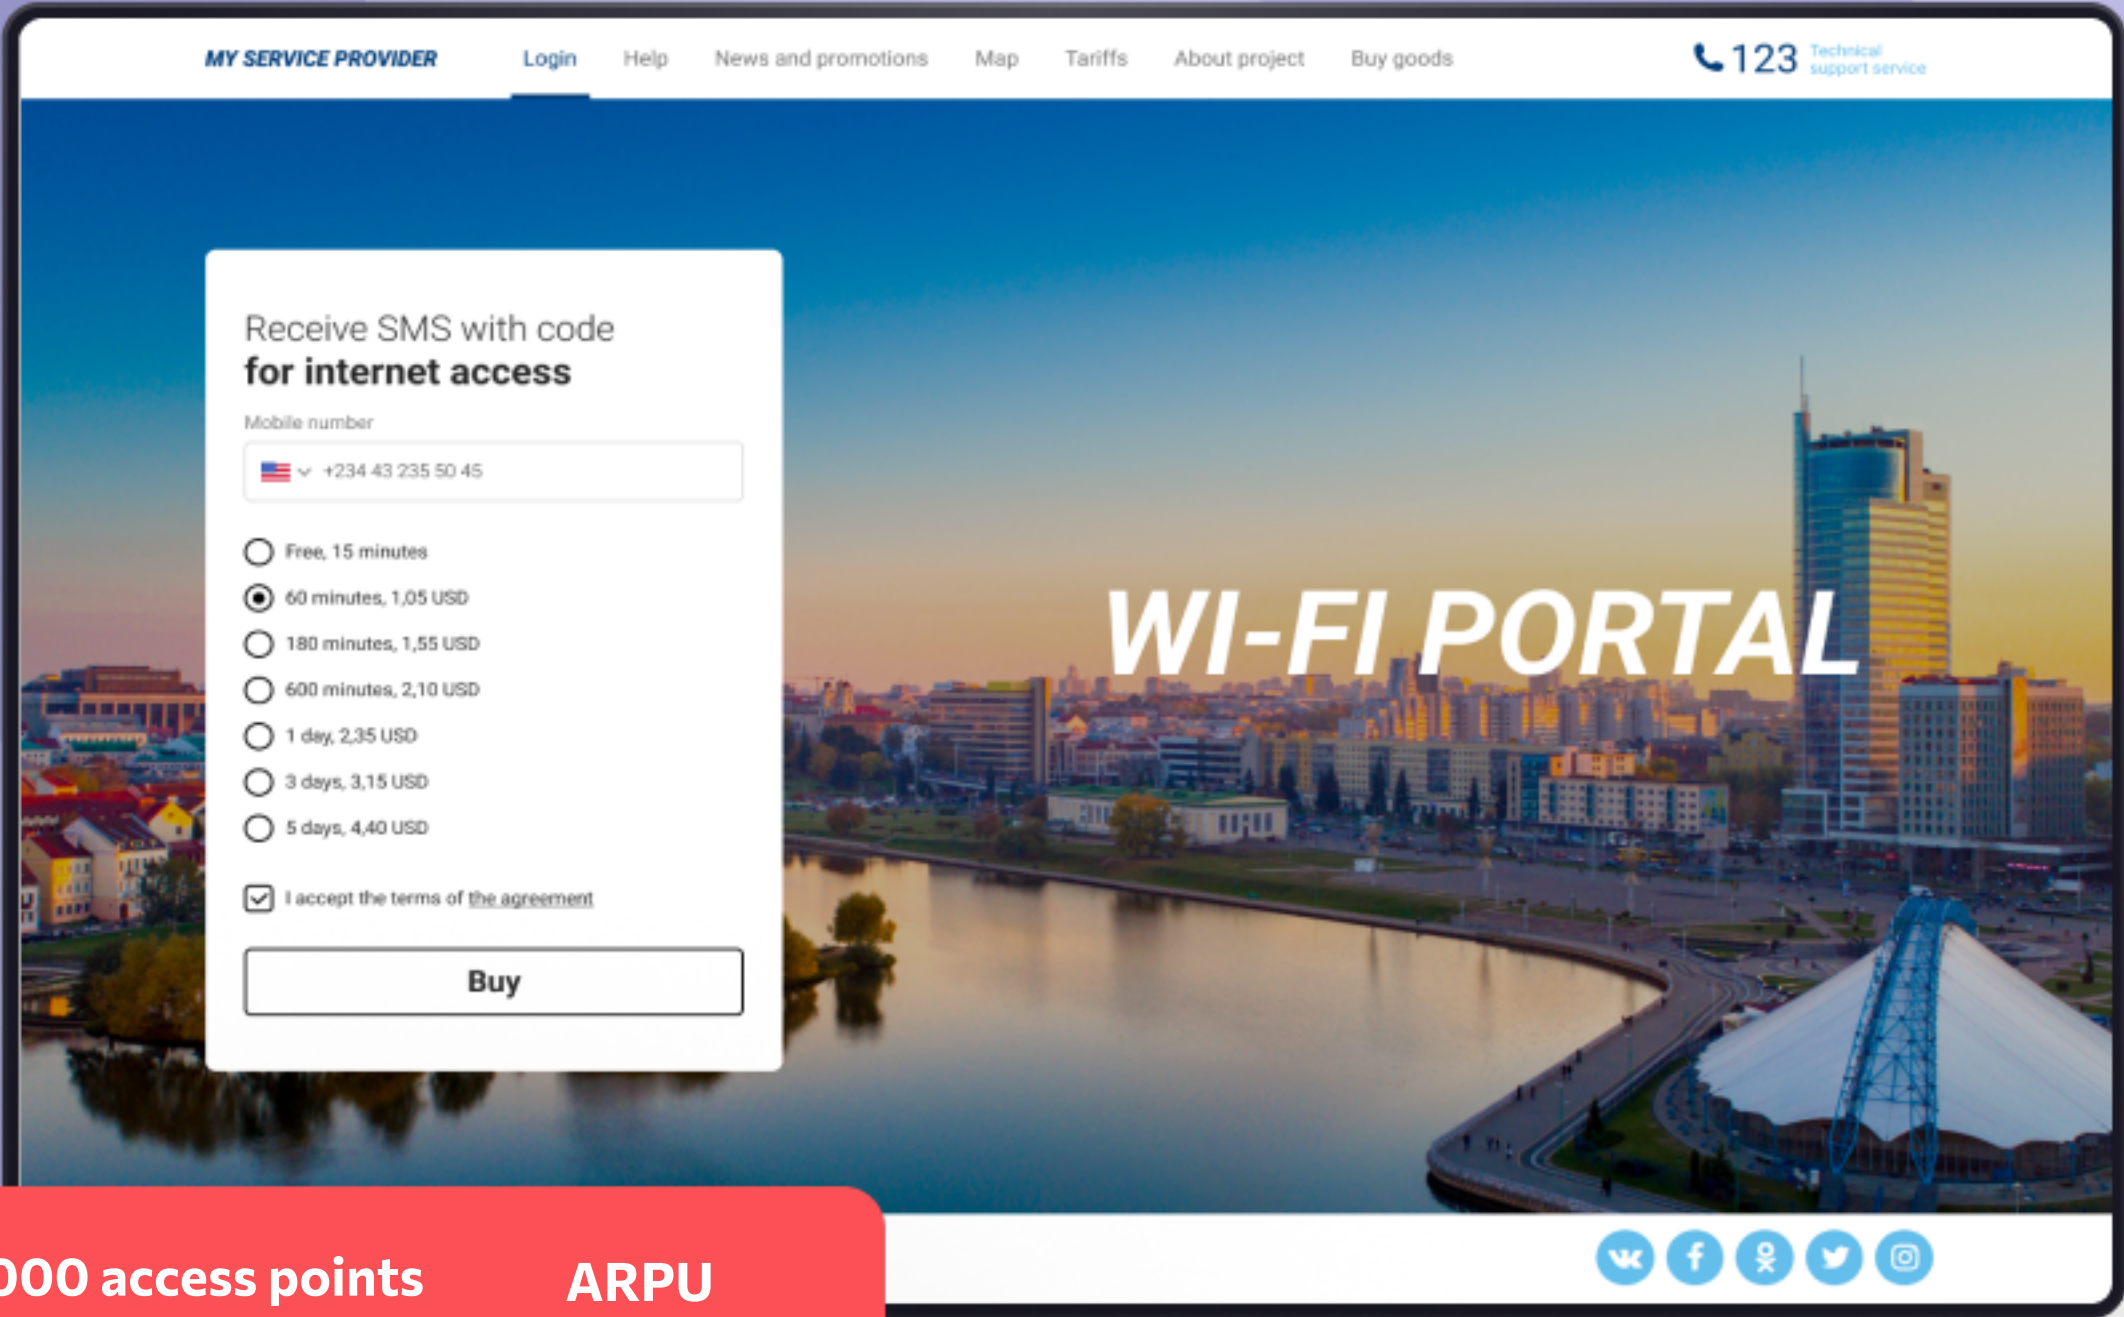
MY SERVICE PROVIDER

Login Help News and promotions Map Tariffs About project Buy goods

123 Technical support service

Receive SMS with code
for internet access

Mobile number

+234 43 235 50 45

Free, 15 minutes
60 minutes, 1,05 USD
180 minutes, 1,55 USD
600 minutes, 2,10 USD
1 day, 2,35 USD
3 days, 3,15 USD
5 days, 4,40 USD

I accept the terms of the agreement

Buy

WI-FI PORTAL

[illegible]000 access points ARPU